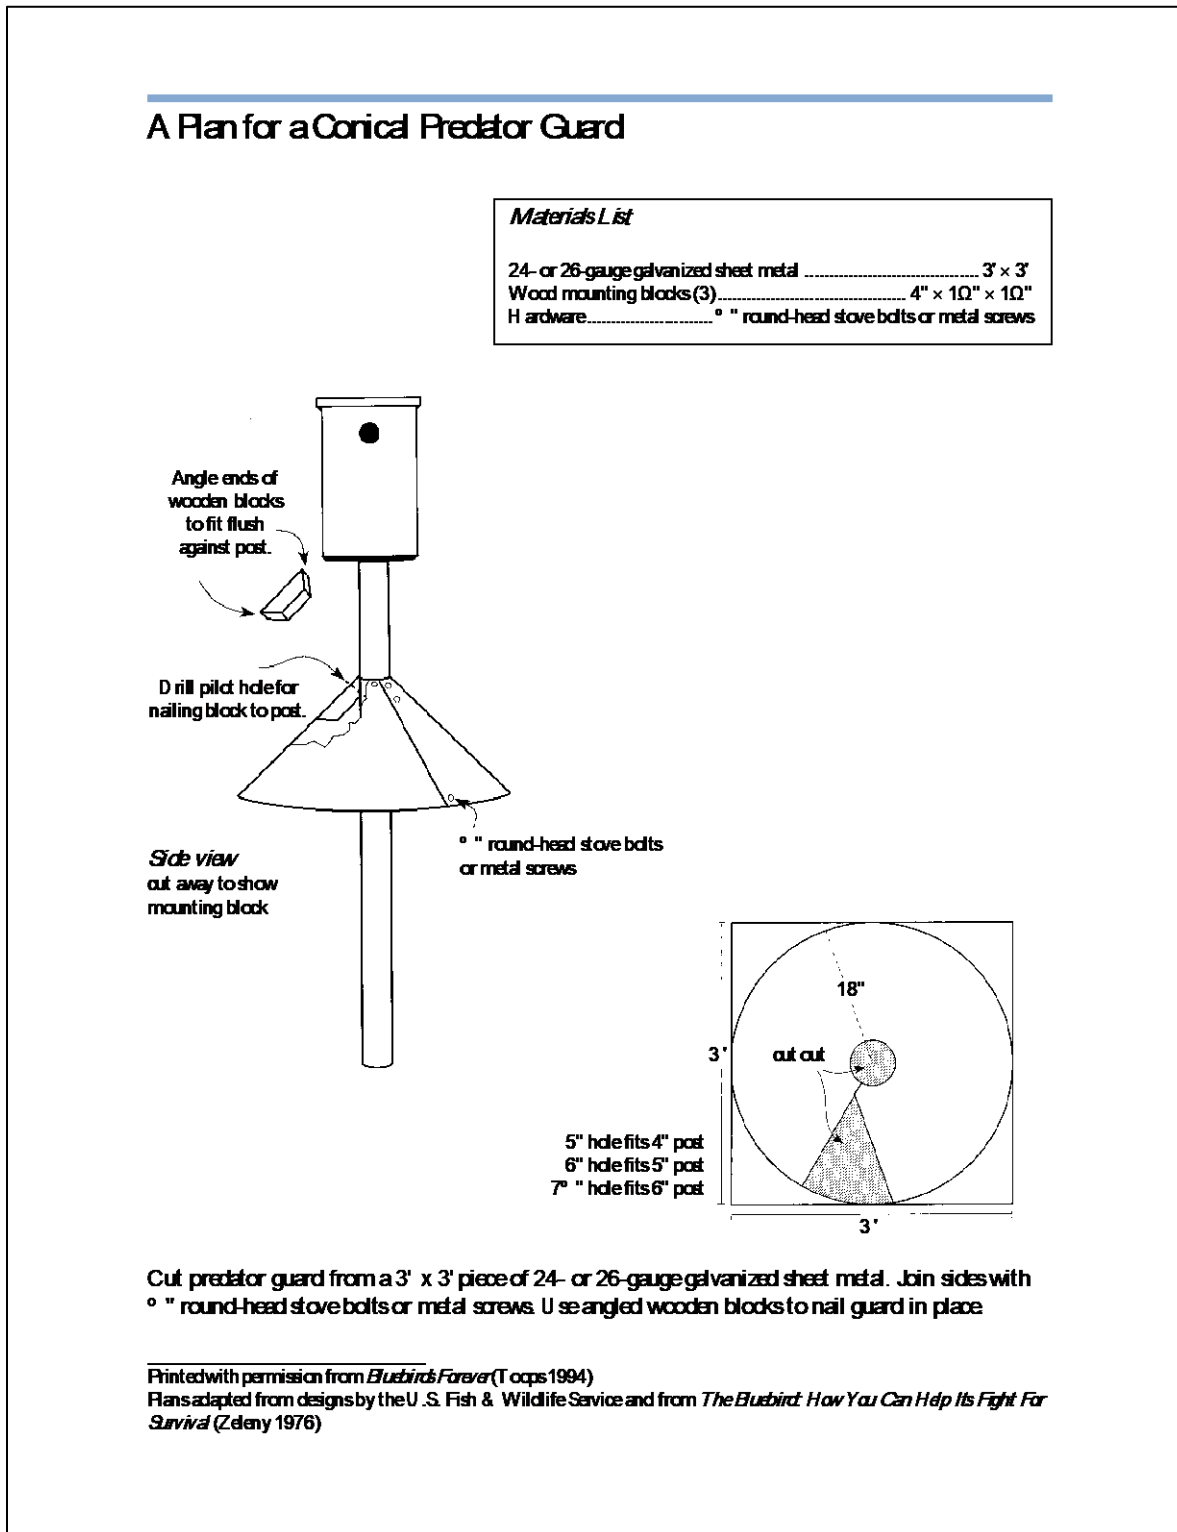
A Plan for a Conical Predator Guard

Materials List

24- or 26-gauge galvanized sheet metal .......................................... 3' × 3'
Wood mounting blocks (3)............................................ 4" × 1Ω" × 1Ω"
H ardware............................. ° " round-head stove bolts or metal screws

Angle ends of wooden blocks to fit flush against post.

D rill pilot hole for nailing block to post.

° " round-head stove bolts or metal screws

Side view
cut away to show mounting block

18"

3'

cut out

5" hole fits 4" post
6" hole fits 5" post
7° " hole fits 6" post

3'

Cut predator guard from a 3' x 3' piece of 24- or 26-gauge galvanized sheet metal. Join sides with ° " round-head stove bolts or metal screws. U se angled wooden blocks to nail guard in place.

Printed with permission from Bluebirds Forever (T oops 1994)
Plans adapted from designs by the U .S. Fish & Wildlife Service and from The Bluebird: How You Can Help Its Fight For Survival (Zeleny 1976)